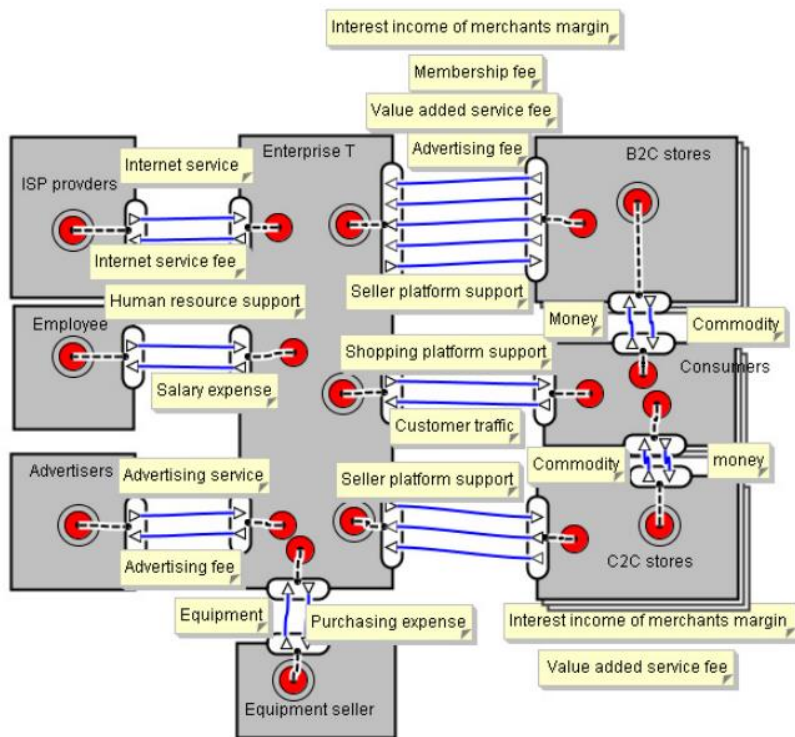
Interest income of merchants margin

Membership fee

Value added service fee

Advertising fee

ISP provders

Internet service

Enterprise T

B2C stores

Internet service fee

Seller platform support

Human resource support

Employee

Money

Commodity

Shopping platform support

Consumers

Salary expense

Customer traffic

Advertisers

Advertising service

Seller platform support

Commodity

money

Advertising fee

C2C stores

Equipment

Purchasing expense

Interest income of merchants margin

Value added service fee

Equipment seller